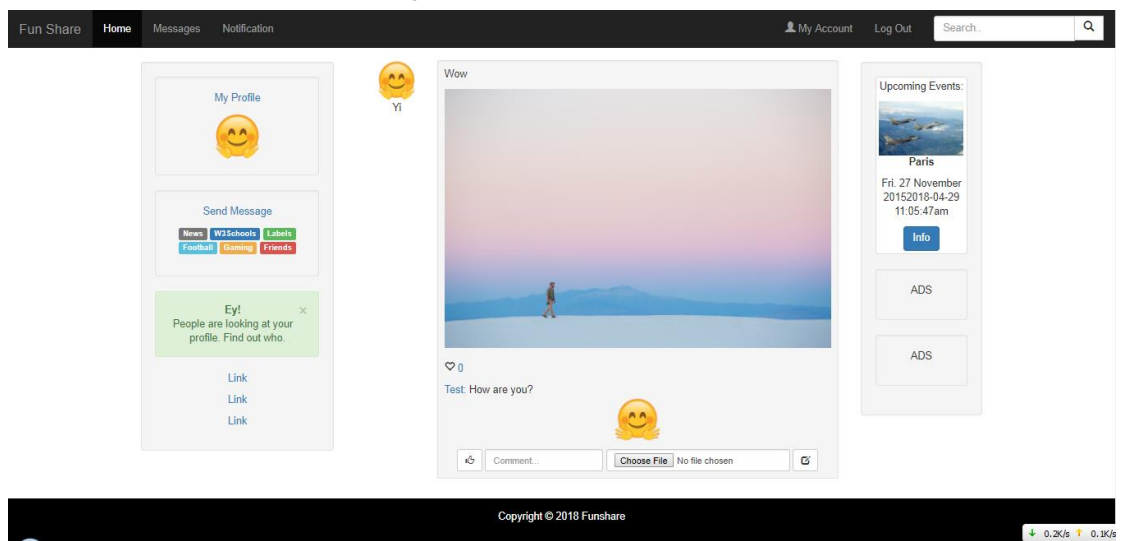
Fun Share Home Messages Notification

My Account Log Out Search..

My Profile

Send Message

News W3Schools Labels Football Gaming Friends

Ey!
×
People are looking at your profile. Find out who.

Link
Link
Link

Yi

Wow

0

Test: How are you?

Comment... Choose File No file chosen

Upcoming Events:

Paris

Fri. 27 November 20152018-04-29 11:05:47am

Info

ADS

ADS

Copyright © 2018 Funshare

0.2K/s 0.1K/s